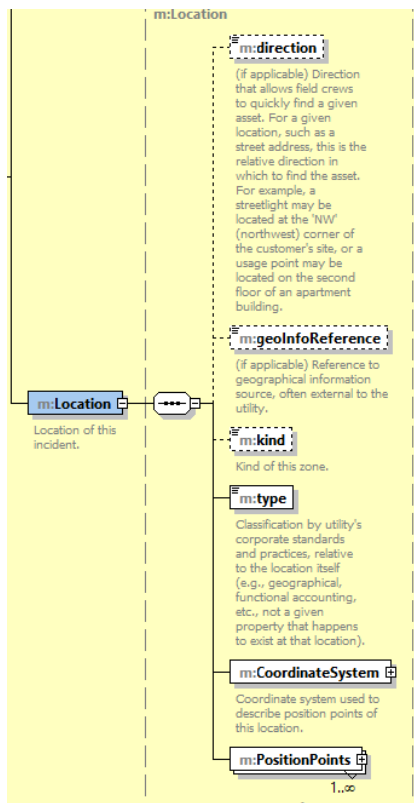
m:Location

m:direction

(if applicable) Direction that allows field crews to quickly find a given asset. For a given location, such as a street address, this is the relative direction in which to find the asset. For example, a streetlight may be located at the 'NW' (northwest) corner of the customer's site, or a usage point may be located on the second floor of an apartment building.

m:geoInfoReference

(if applicable) Reference to geographical information source, often external to the utility.

m:Location

Location of this incident.

m:kind

Kind of this zone.

m:type

Classification by utility's corporate standards and practices, relative to the location itself (e.g., geographical, functional accounting, etc., not a given property that happens to exist at that location).

m:CoordinateSystem

Coordinate system used to describe position points of this location.

m:PositionPoints

1..∞